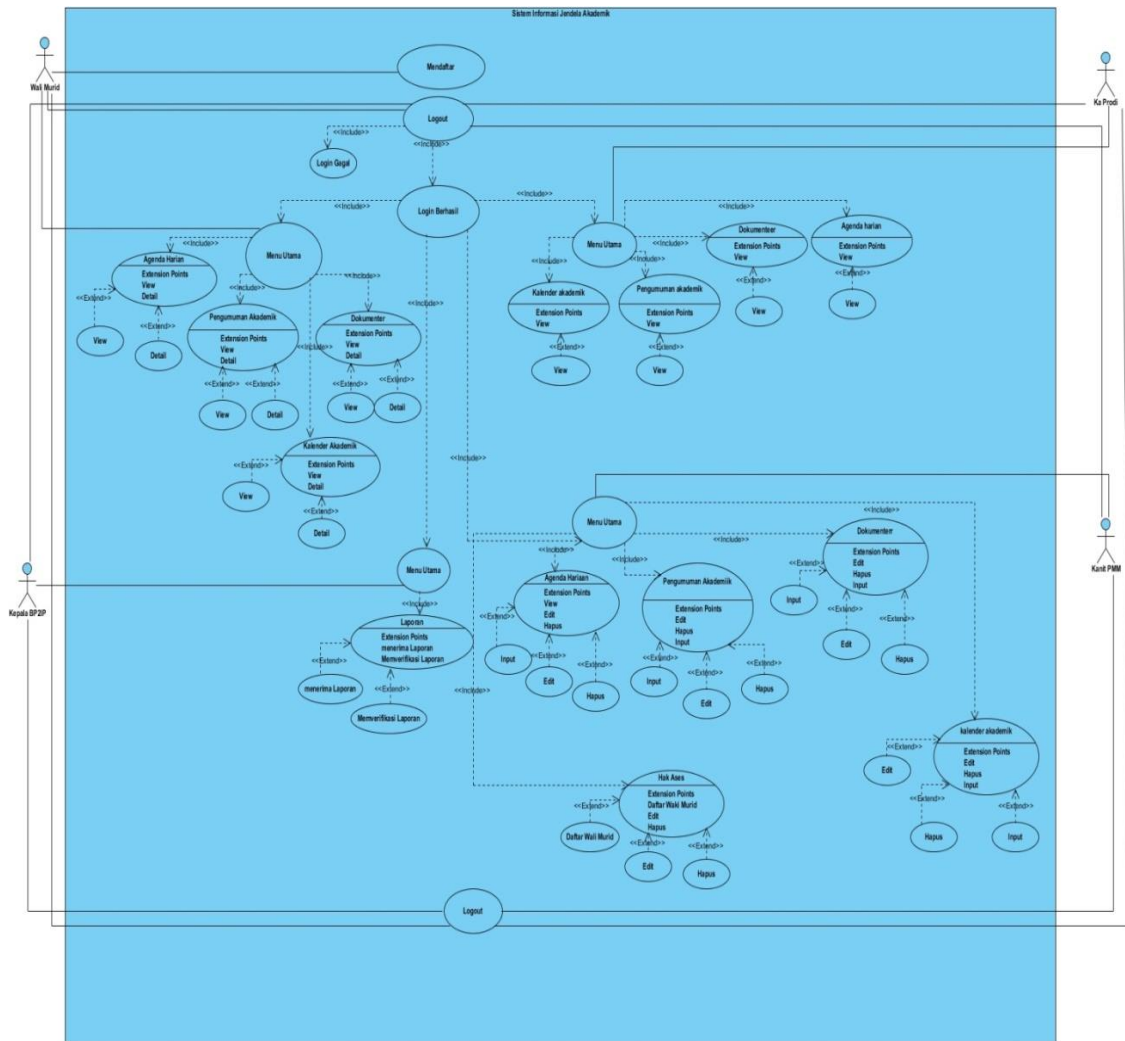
Sistem Informasi Jendela Akademik

Wali Murid

Mendaftar

Ka Prodi

Logout

<<Include>>

Login Gagal

<<Include>>

Login Berhasil

<<Include>>

<<Include>>

Menu Utama

<<Include>>

Agenda Harian
Extension Points
View
Detail

<<Extend>>

View

<<Extend>>

Detail

<<Include>>

Pengumuman Akademik
Extension Points
View
Detail

<<Include>>

Dokumenter
Extension Points
View
Detail

<<Include>>

<<Extend>>

<<Extend>>

View

Detail

<<Extend>>

<<Extend>>

View

Detail

Kalender Akademik
Extension Points
View
Detail

<<Extend>>

View

<<Extend>>

Detail

<<Include>>

Menu Utama

<<Include>>

<<Include>>

Dokumenter
Extension Points
View

<<Include>>

Agenda harian
Extension Points
View

<<Include>>

Kalender akademik
Extension Points
View

<<Include>>

Pengumuman akademik
Extension Points
View

<<Extend>>

View

<<Extend>>

View

<<Extend>>

View

<<Extend>>

View

<<Include>>

<<Include>>

Menu Utama

<<Include>>

Kanit PMM

Kepala BP2IP

Menu Utama

<<Include>>

Laporan
Extension Points
menerima Laporan
Memverifikasi Laporan

<<Extend>>

menerima Laporan

<<Extend>>

Memverifikasi Laporan

<<Include>>

<<Include>>

<<Include>>

Agenda Harian
Extension Points
View
Edit
Hapus

<<Extend>>

Input

<<Extend>>

Edit

<<Extend>>

Hapus

Pengumuman Akademiik
Extension Points
Edit
Hapus
Input

<<Extend>>

Input

<<Extend>>

Edit

<<Extend>>

Hapus

Dokumenterr
Extension Points
Edit
Hapus
Input

<<Extend>>

Input

<<Extend>>

Edit

<<Extend>>

Hapus

kalender akademik
Extension Points
Edit
Hapus
Input

<<Extend>>

Edit

<<Extend>>

Hapus

<<Extend>>

Input

Hak Ases
Extension Points
Daftar Wali Murid
Edit
Hapus

<<Extend>>

Daftar Wali Murid

<<Extend>>

Edit

<<Extend>>

Hapus

Logout